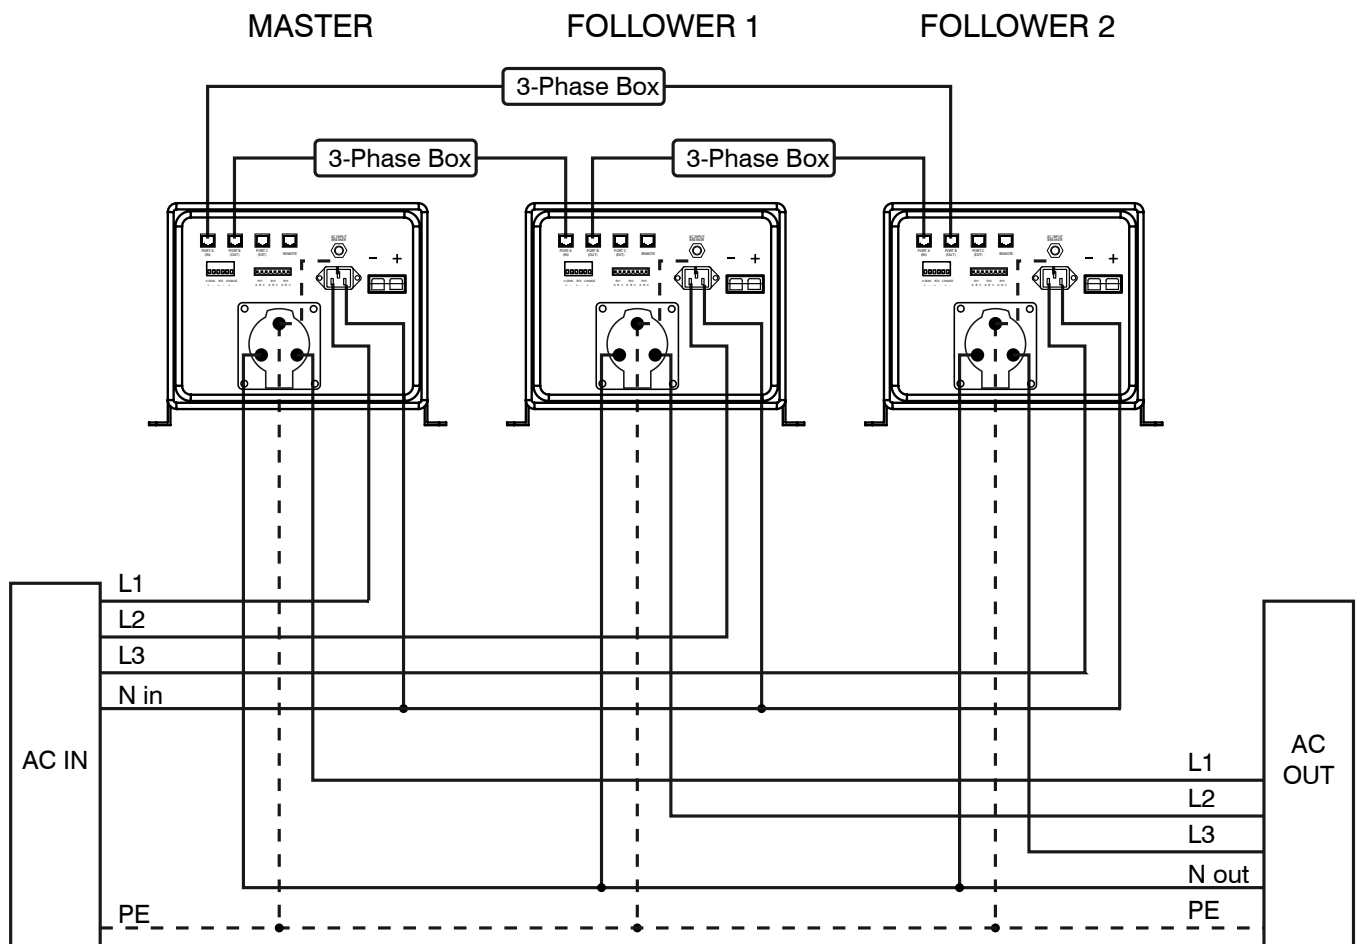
MASTER

FOLLOWER 1

FOLLOWER 2

3-Phase Box

3-Phase Box

3-Phase Box

PORT A (IN)
PORT B (OUT)
PORT C (EXT)
REMOTE

AC INPUT BREAKER

– +

– +

– +

L1
L2
L3
N in

AC IN

PE

AC OUT

L1
L2
L3
N out
PE